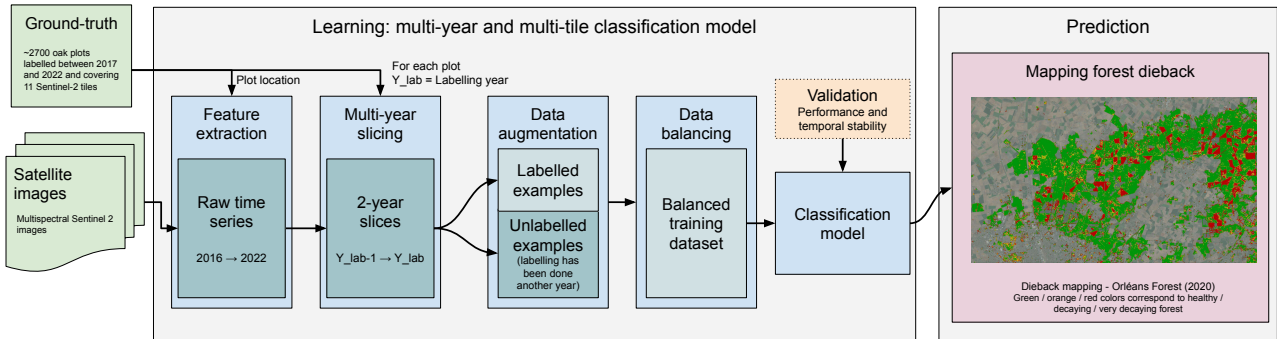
Ground-truth

~2700 oak plots labelled between 2017 and 2022 and covering 11 Sentinel-2 tiles

Satellite images

Multispectral Sentinel 2 images

Learning: multi-year and multi-tile classification model

Plot location

For each plot
Y_lab = Labelling year

Feature extraction

Raw time series

2016 → 2022

Multi-year slicing

2-year slices

Y_lab-1 → Y_lab

Data augmentation

Labelled examples

Unlabelled examples
(labelling has been done another year)

Data balancing

Balanced training dataset

Validation
Performance and temporal stability

Classification model

Prediction

Mapping forest dieback

Dieback mapping - Orléans Forest (2020)
Green / orange / red colors correspond to healthy / decaying / very decaying forest